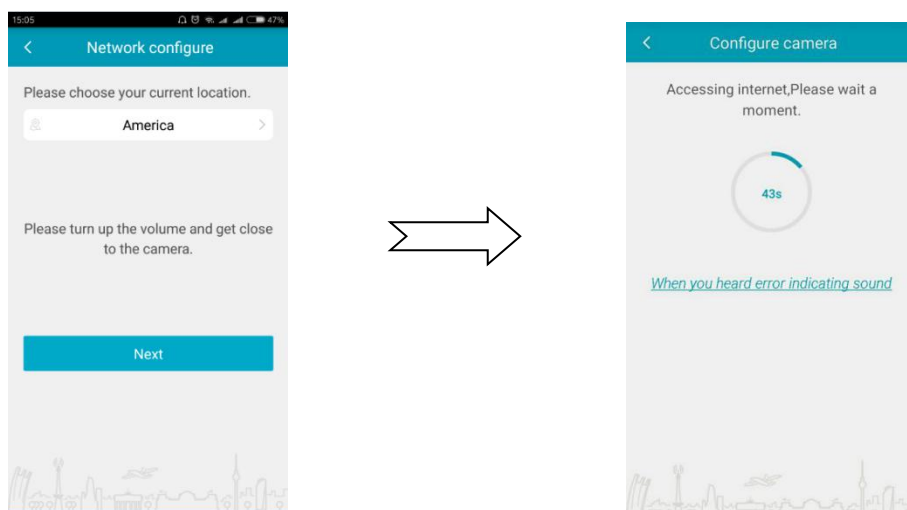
15:05 47%

<

Network configure

Please choose your current location.

America

Please turn up the volume and get close to the camera.

Next

<

Configure camera

Accessing internet,Please wait a moment.

43s

When you heard error indicating sound